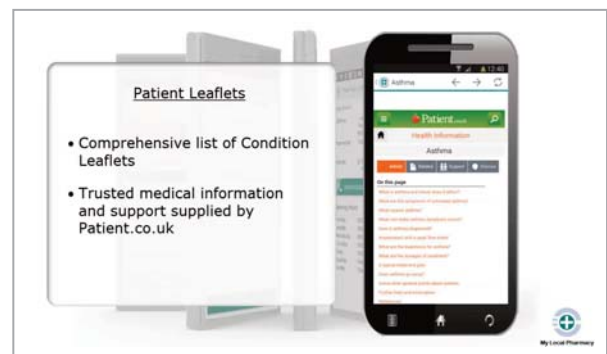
Patient Leaflets

• Comprehensive list of Condition Leaflets

• Trusted medical information and support supplied by Patient.co.uk

12:40

Asthma

Patient.co.uk

Health Information

Asthma

On this page

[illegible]

My Local Pharmacy